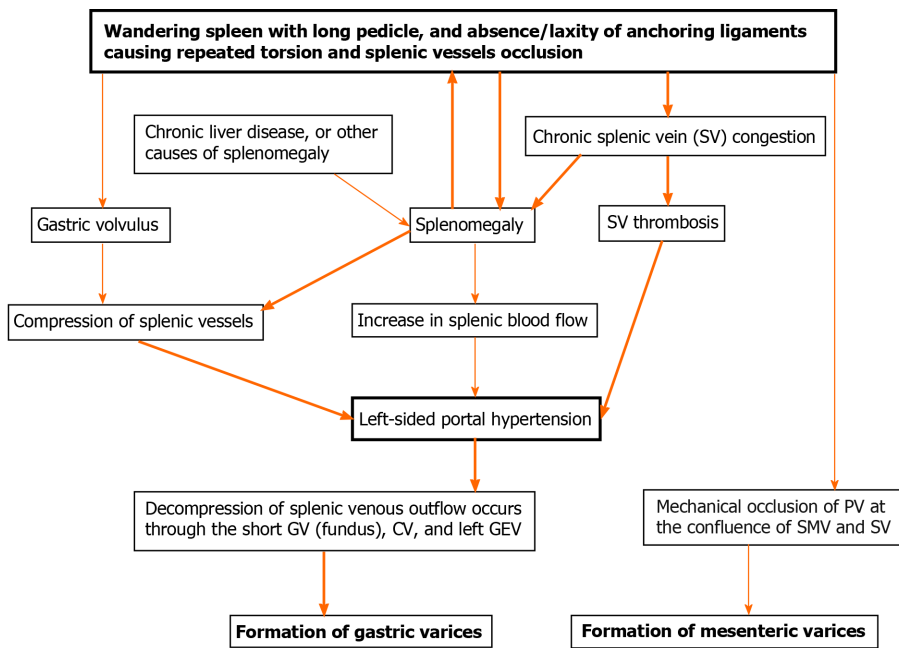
Wandering spleen with long pedicle, and absence/laxity of anchoring ligaments causing repeated torsion and splenic vessels occlusion

Chronic liver disease, or other causes of splenomegaly

Chronic splenic vein (SV) congestion

Gastric volvulus

Splenomegaly

SV thrombosis

Compression of splenic vessels

Increase in splenic blood flow

Left-sided portal hypertension

Decompression of splenic venous outflow occurs through the short GV (fundus), CV, and left GEV

Mechanical occlusion of PV at the confluence of SMV and SV

Formation of gastric varices

Formation of mesenteric varices